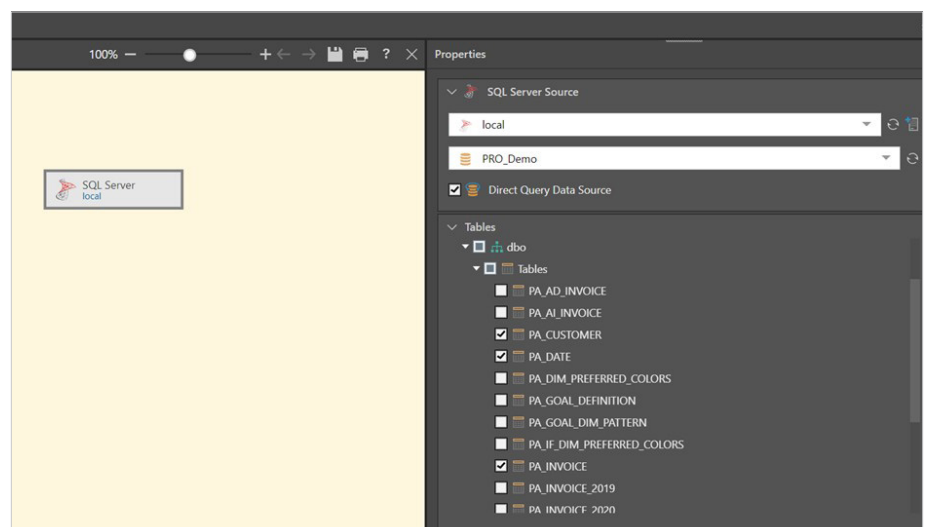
100% — + ← → ? ×

SQL Server
local

Properties

SQL Server Source

local

PRO_Demo

Direct Query Data Source

Tables

dbo

Tables

PA_AD_INVOICE

PA_AI_INVOICE

PA_CUSTOMER

PA_DATE

PA_DIM_PREFERRED_COLORS

PA_GOAL_DEFINITION

PA_GOAL_DIM_PATTERN

PA_IF_DIM_PREFERRED_COLORS

PA_INVOICE

PA_INVOICE_2019

PA_INVOICE_2020